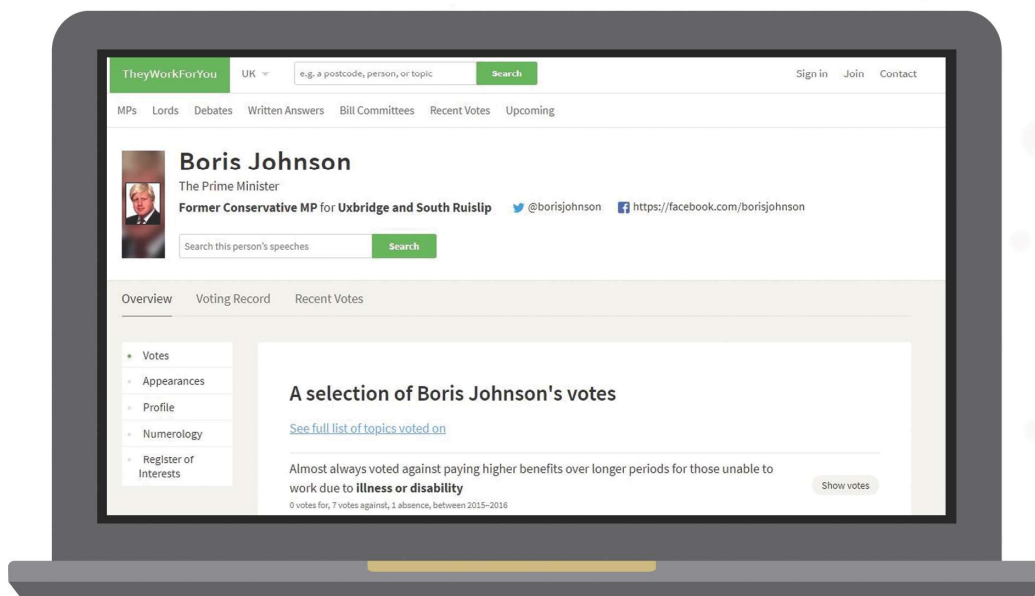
TheyWorkForYou UK

e.g. a postcode, person, or topic

Search

Sign in Join Contact

MPs Lords Debates Written Answers Bill Committees Recent Votes Upcoming

Boris Johnson

The Prime Minister

**Former Conservative MP** for **Uxbridge and South Ruislip** @borisjohnson https://facebook.com/borisjohnson

Search this person's speeches

Search

Overview Voting Record Recent Votes

Votes

Appearances

Profile

Numerology

Register of Interests

A selection of Boris Johnson's votes

See full list of topics voted on

Almost always voted against paying higher benefits over longer periods for those unable to work due to **illness or disability**

0 votes for, 7 votes against, 1 absence, between 2015–2016

Show votes